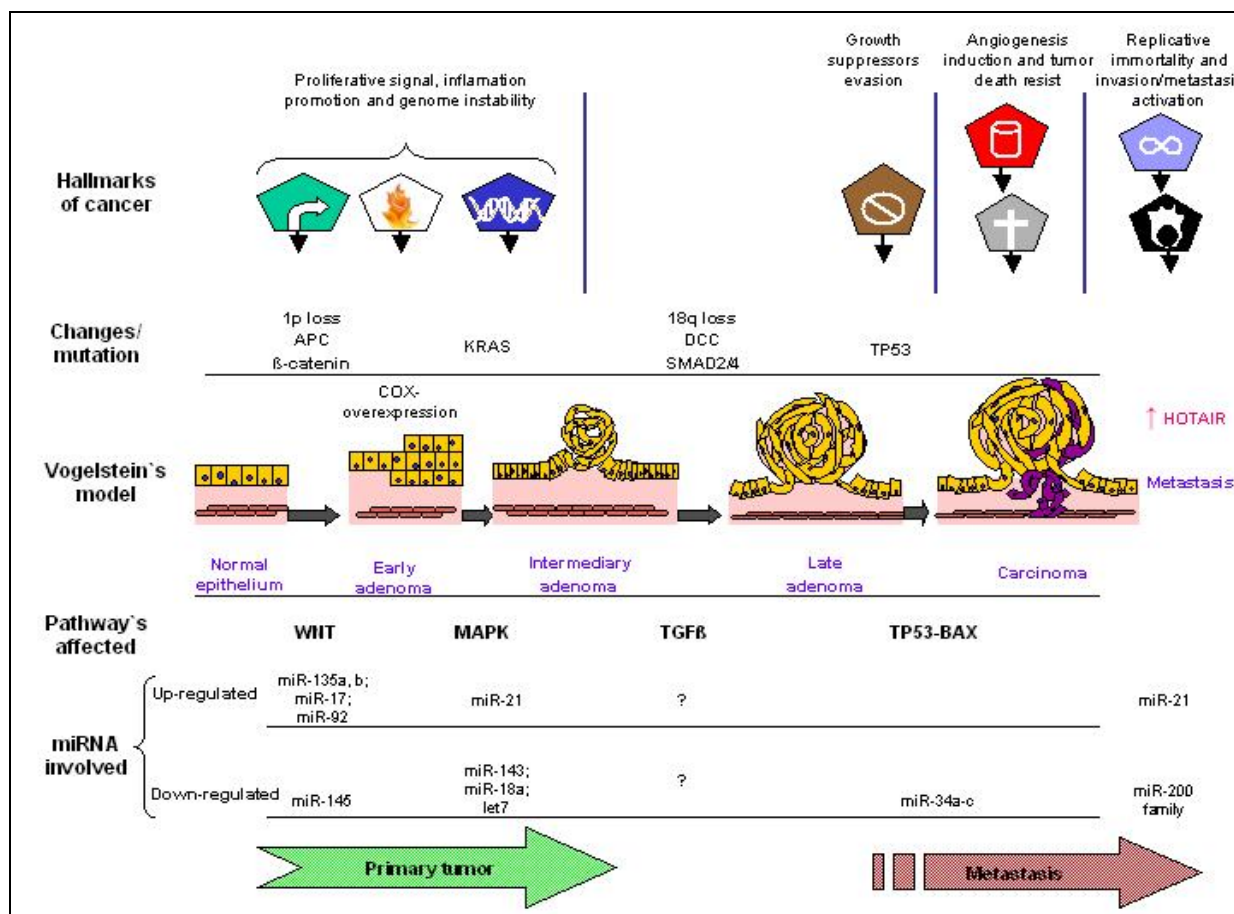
Proliferative signal, inflamation promotion and genome instability

Growth suppressors evasion

Angiogenesis induction and tumor death resist

Replicative immortality and invasion/metastasis activation

Hallmarks of cancer

Changes/ mutation

1p loss
APC
ß-catenin

KRAS

18q loss
DCC
SMAD2/4

TP53

COX-overexpression

↑ HOTAIR

Vogelstein`s model

Metastasis

Normal epithelium

Early adenoma

Intermediary adenoma

Late adenoma

Carcinoma

Pathway`s affected

WNT

MAPK

TGFß

TP53-BAX

miRNA involved

Up-regulated

miR-135a, b;
miR-17;
miR-92

miR-21

?

miR-21

Down-regulated

miR-145

miR-143;
miR-18a;
let7

?

miR-34a-c

miR-200 family

Primary tumor

Metastasis